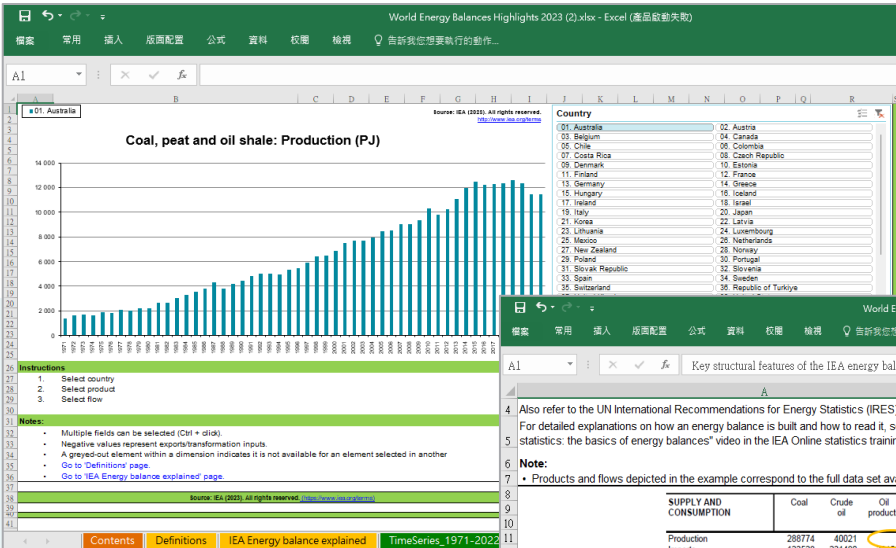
World Energy Balances Highlights 2023 (2).xlsx - Excel (產品啟動失敗)

檔案 常用 插入 版面配置 公式 資料 校閱 檢視 告訴我您想要執行的動作...

A1 fx

01. Australia

Source: IEA (2023). All rights reserved.
http://www.iea.org/terms

Coal, peat and oil shale: Production (PJ)

14 000
12 000
10 000
8 000
6 000
4 000
2 000
0

1971 1972 1973 1974 1975 1976 1977 1978 1979 1980 1981 1982 1983 1984 1985 1986 1987 1988 1989 1990 1991 1992 1993 1994 1995 1996 1997 1998 1999 2000 2001 2002 2003 2004 2005 2006 2007 2008 2009 2010 2011 2012 2013 2014 2015 2016 2017

Country

| | |
|---|---|
| 01. Australia | 02. Austria |
| 03. Belgium | 04. Canada |
| 05. Chile | 06. Colombia |
| 07. Costa Rica | 08. Czech Republic |
| 09. Denmark | 10. Estonia |
| 11. Finland | 12. France |
| 13. Germany | 14. Greece |
| 15. Hungary | 16. Iceland |
| 17. Ireland | 18. Israel |
| 19. Italy | 20. Japan |
| 21. Korea | 22. Latvia |
| 23. Lithuania | 24. Luxembourg |
| 25. Mexico | 26. Netherlands |
| 27. New Zealand | 28. Norway |
| 29. Poland | 30. Portugal |
| 31. Slovak Republic | 32. Slovenia |
| 33. Spain | 34. Sweden |
| 35. Switzerland | 36. Republic of Turkiye |

Instructions
1. Select country
2. Select product
3. Select flow

Notes:
• Multiple fields can be selected (Ctrl + click).
• Negative values represent exports/transformation inputs.
• A greyed-out element within a dimension indicates it is not available for an element selected in another
• Go to 'Definitions' page.
• Go to 'IEA Energy balance explained' page.

Source: IEA (2023). All rights reserved. (https://www.iea.org/terms)

Contents | Definitions | IEA Energy balance explained | TimeSeries_1971-2022

World E

檔案 常用 插入 版面配置 公式 資料 校閱 檢視 告訴我您想

A1 fx Key structural features of the IEA energy bal

A

4 Also refer to the UN International Recommendations for Energy Statistics (IRES
For detailed explanations on how an energy balance is built and how to read it, s
5 statistics: the basics of energy balances" video in the IEA Online statistics traini
6 Note:
7 • Products and flows depicted in the example correspond to the full data set ava

| SUPPLY AND CONSUMPTION | Coal | Crude oil | Oil product |
|---|---|---|---|
| Production | 288774 | 40021 | |